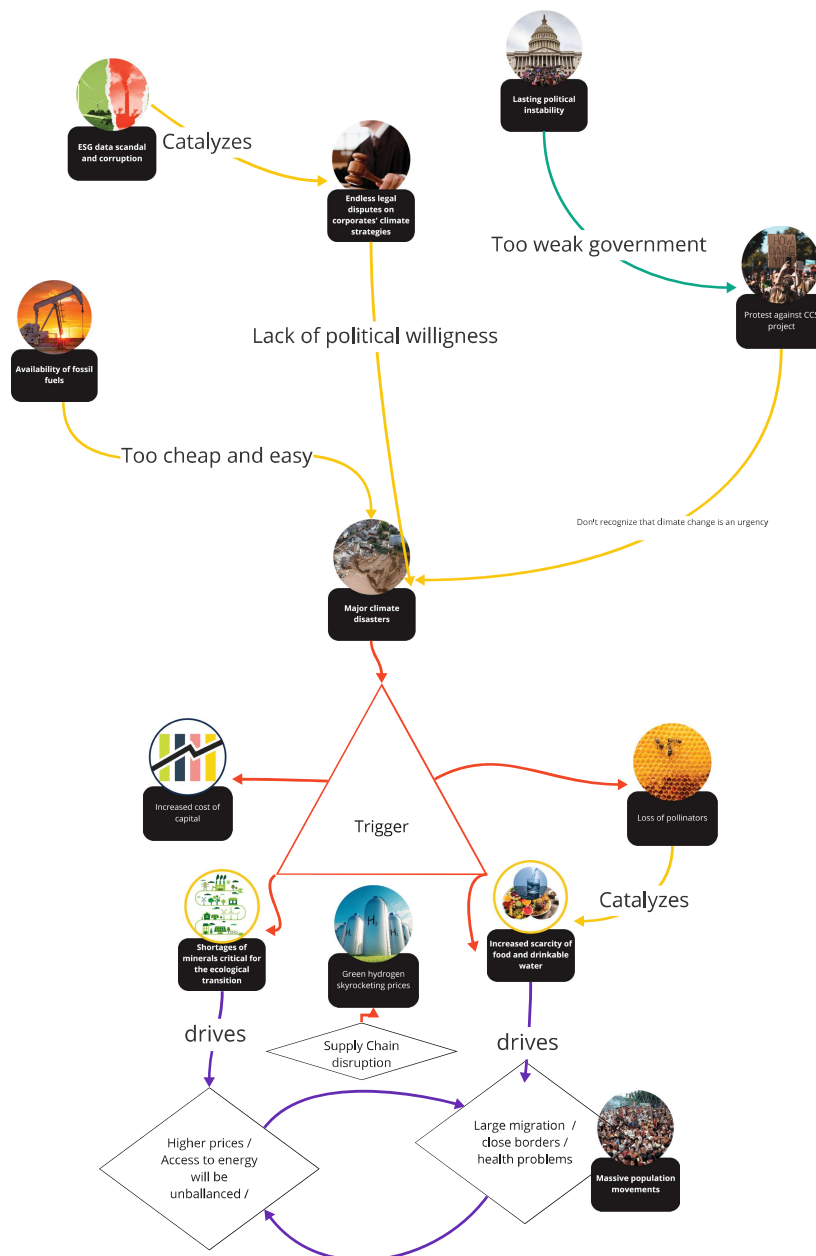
Lasting political instability

ESG data scandal and corruption

Catalyzes

Endless legal disputes on corporates' climate strategies

Too weak government

Protest against CCS project

Lack of political willigness

Availability of fossil fuels

Too cheap and easy

Don't recognize that climate change is an urgency

Major climate disasters

Increased cost of capital

Trigger

Loss of pollinators

Catalyzes

Shortages of minerals critical for the ecological transition

Green hydrogen skyrocketing prices

Increased scarcity of food and drinkable water

drives

Supply Chain disruption

drives

Higher prices / Access to energy will be unballanced /

Large migration / close borders / health problems

Massive population movements